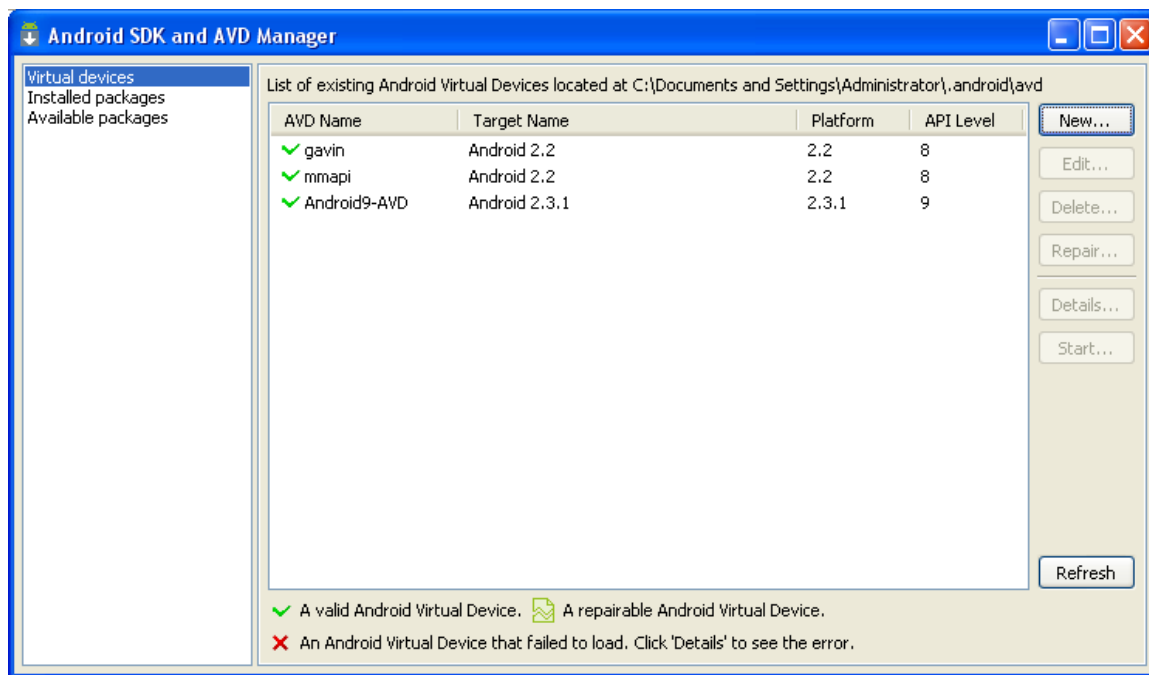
Android SDK and AVD Manager

Virtual devices
Installed packages
Available packages

List of existing Android Virtual Devices located at C:\Documents and Settings\Administrator\.android\avd

| AVD Name | Target Name | Platform | API Level |
|---|---|---|---|
| gavin | Android 2.2 | 2.2 | 8 |
| mmapi | Android 2.2 | 2.2 | 8 |
| Android9-AVD | Android 2.3.1 | 2.3.1 | 9 |

New...
Edit...
Delete...
Repair...
Details...
Start...
Refresh

A valid Android Virtual Device. A repairable Android Virtual Device.
An Android Virtual Device that failed to load. Click 'Details' to see the error.